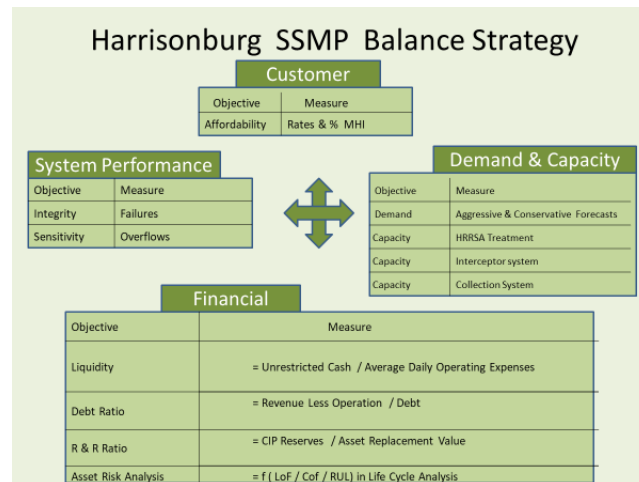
Harrisonburg SSMP Balance Strategy

Customer

| Objective | Measure |
|---|---|
| Affordability | Rates & % MHI |

System Performance

| Objective | Measure |
|---|---|
| Integrity | Failures |
| Sensitivity | Overflows |

Demand & Capacity

| Objective | Measure |
|---|---|
| Demand | Aggressive & Conservative Forecasts |
| Capacity | HRRSA Treatment |
| Capacity | Interceptor system |
| Capacity | Collection System |

Financial

| Objective | Measure |
|---|---|
| Liquidity | = Unrestricted Cash / Average Daily Operating Expenses |
| Debt Ratio | = Revenue Less Operation / Debt |
| R & R Ratio | = CIP Reserves / Asset Replacement Value |
| Asset Risk Analysis | = f ( LoF / Cof / RUL) in Life Cycle Analysis |